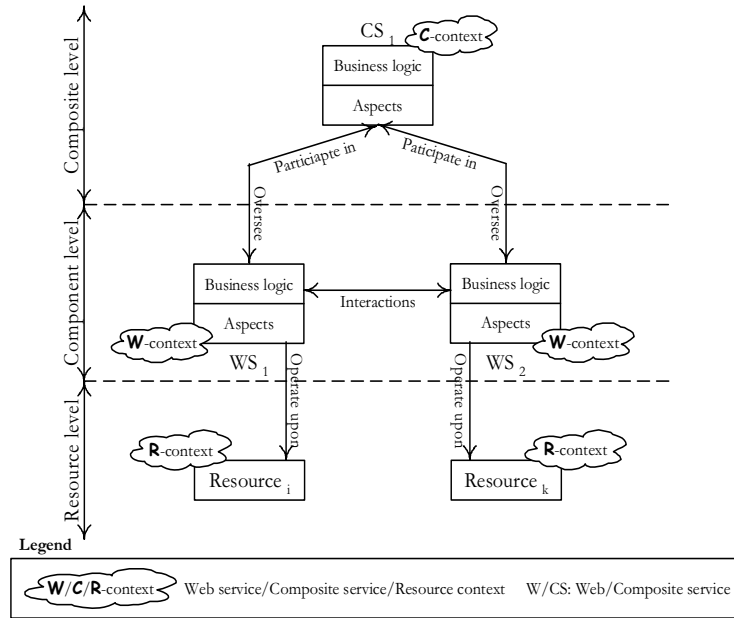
Composite level

Component level

Resource level

$CS_1$ C-context

Business logic

Aspects

Particiapte in

Paticipate in

Oversee

Oversee

Business logic

Aspects

W-context

$WS_1$

Interactions

Business logic

Aspects

W-context

$WS_2$

Operate upon

Operate upon

R-context

Resource $_i$

R-context

Resource $_k$

Legend

W/C/R-context Web service/Composite service/Resource context W/CS: Web/Composite service